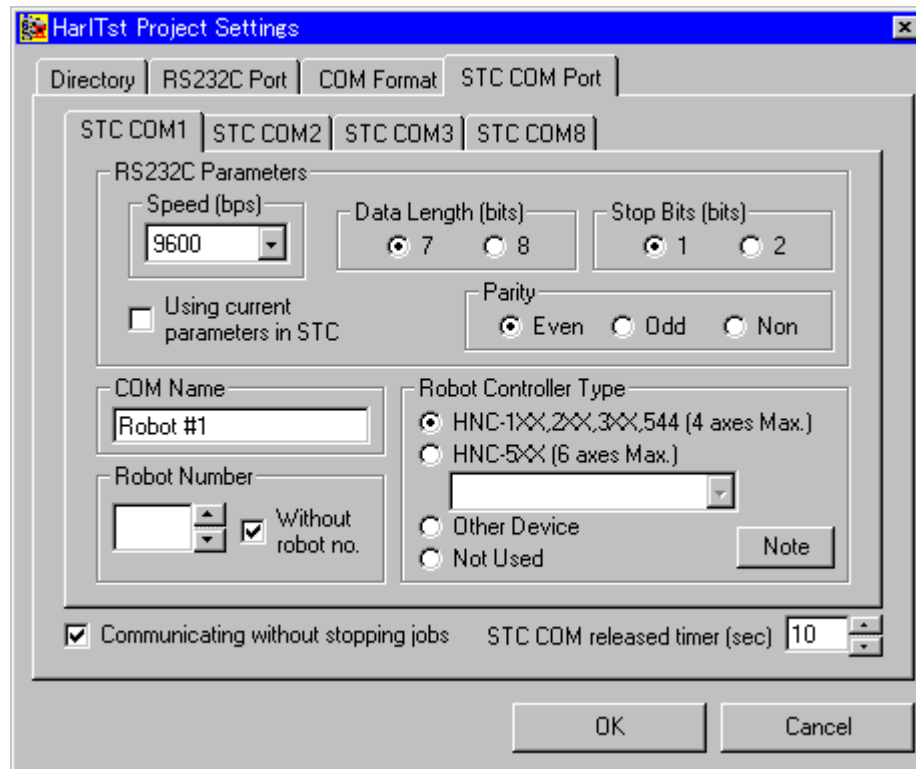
HarITst Project Settings

Directory | RS232C Port | COM Format | STC COM Port

STC COM1 | STC COM2 | STC COM3 | STC COM8

RS232C Parameters

Speed (bps)
9600

Data Length (bits)
7  8

Stop Bits (bits)
1  2

Using current parameters in STC

Parity
Even  Odd  Non

COM Name
Robot #1

Robot Controller Type
HNC-1XX,2XX,3XX,544 (4 axes Max.)
HNC-5XX (6 axes Max.)
Other Device
Not Used

Robot Number
Without robot no.

Note

Communicating without stopping jobs

STC COM released timer (sec) 10

OK

Cancel